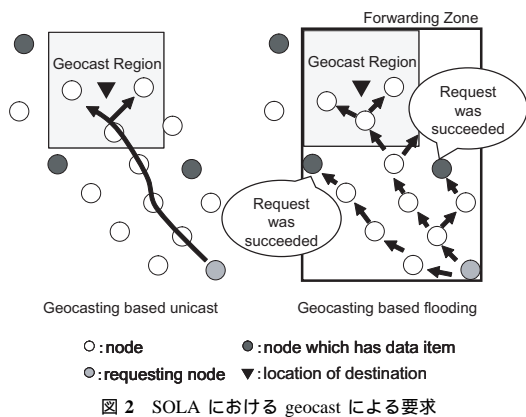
Forwarding Zone

Geocast Region

Geocast Region

Request was succeeded

Request was succeeded

Geocasting based unicast

Geocasting based flooding

○:node ●:node which has data item

●:requesting node ▼:location of destination

図 2 SOLA における geocast による要求